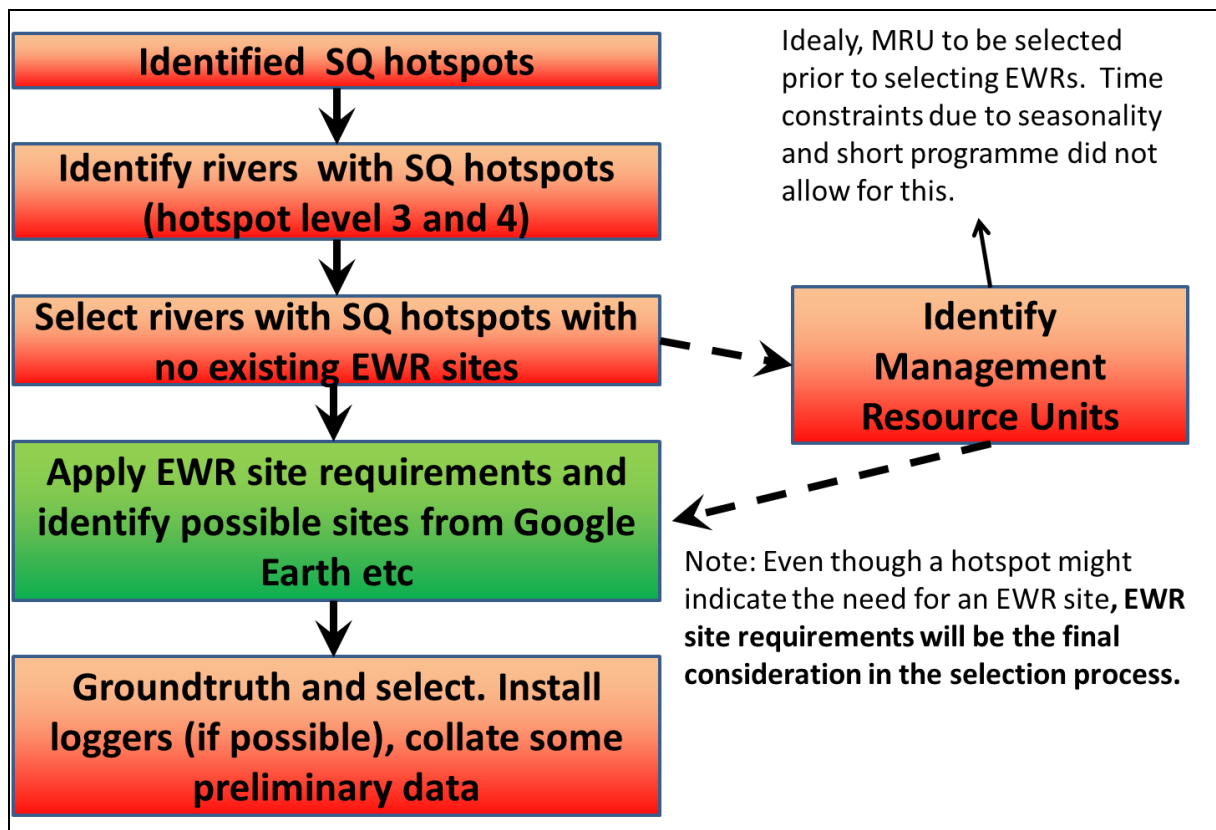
Identified SQ hotspots

Identify rivers with SQ hotspots (hotspot level 3 and 4)

Select rivers with SQ hotspots with no existing EWR sites

Apply EWR site requirements and identify possible sites from Google Earth etc

Groundtruth and select. Install loggers (if possible), collate some preliminary data

Idealy, MRU to be selected prior to selecting EWRs. Time constraints due to seasonality and short programme did not allow for this.

Identify Management Resource Units

Note: Even though a hotspot might indicate the need for an EWR site, **EWR site requirements will be the final consideration in the selection process.**